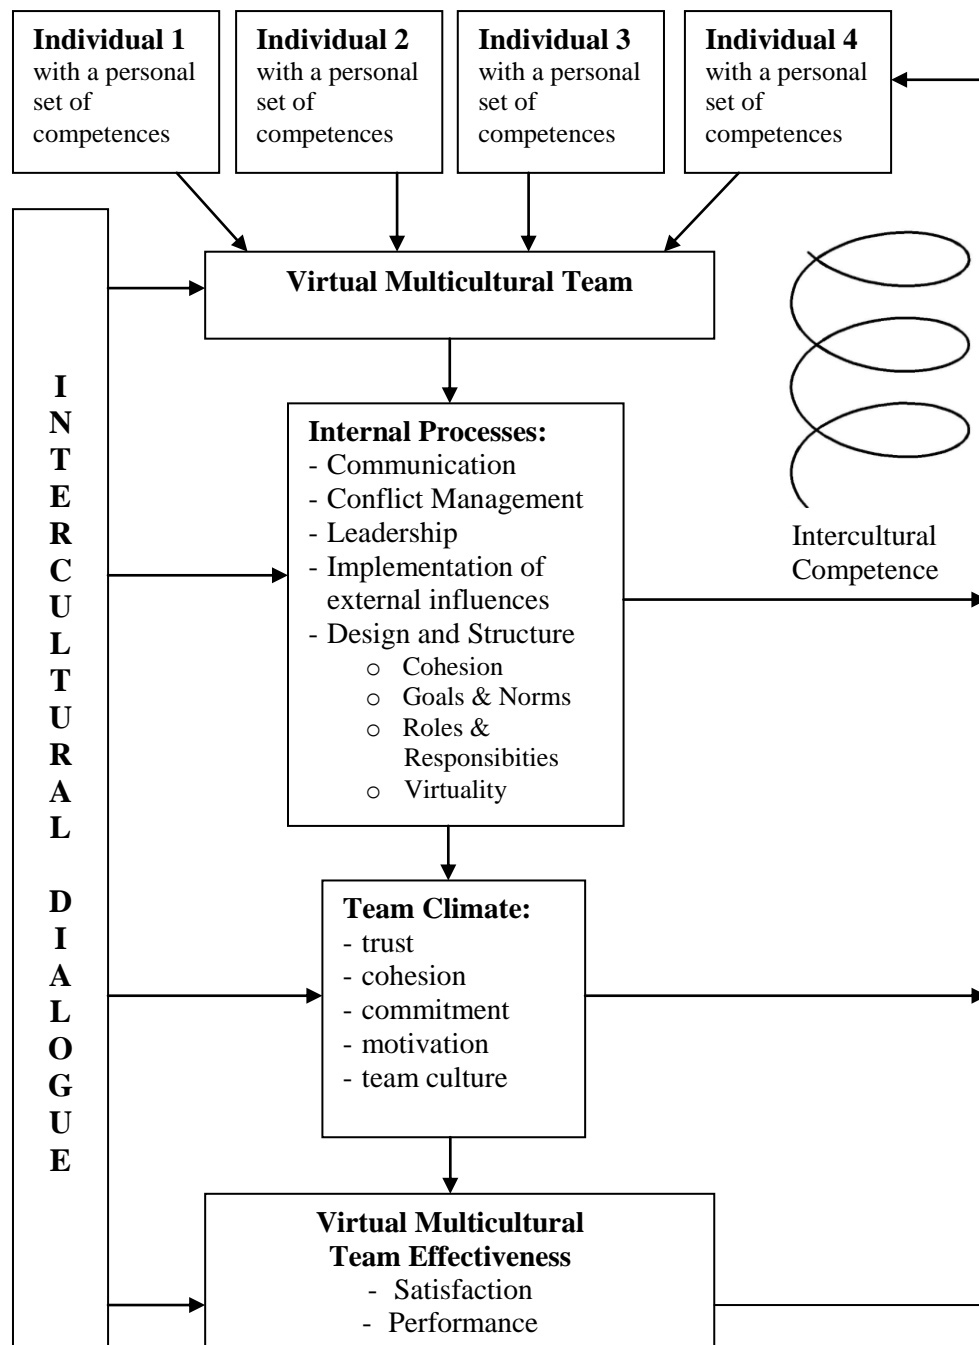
**Individual 1** with a personal set of competences

**Individual 2** with a personal set of competences

**Individual 3** with a personal set of competences

**Individual 4** with a personal set of competences

**INTERCULTURAL DIALOGUE**

**Virtual Multicultural Team**

**Internal Processes:**
- Communication
- Conflict Management
- Leadership
- Implementation of external influences
- Design and Structure
  - o Cohesion
  - o Goals & Norms
  - o Roles & Responsibities
  - o Virtuality

Intercultural Competence

**Team Climate:**
- trust
- cohesion
- commitment
- motivation
- team culture

**Virtual Multicultural Team Effectiveness**
- Satisfaction
- Performance